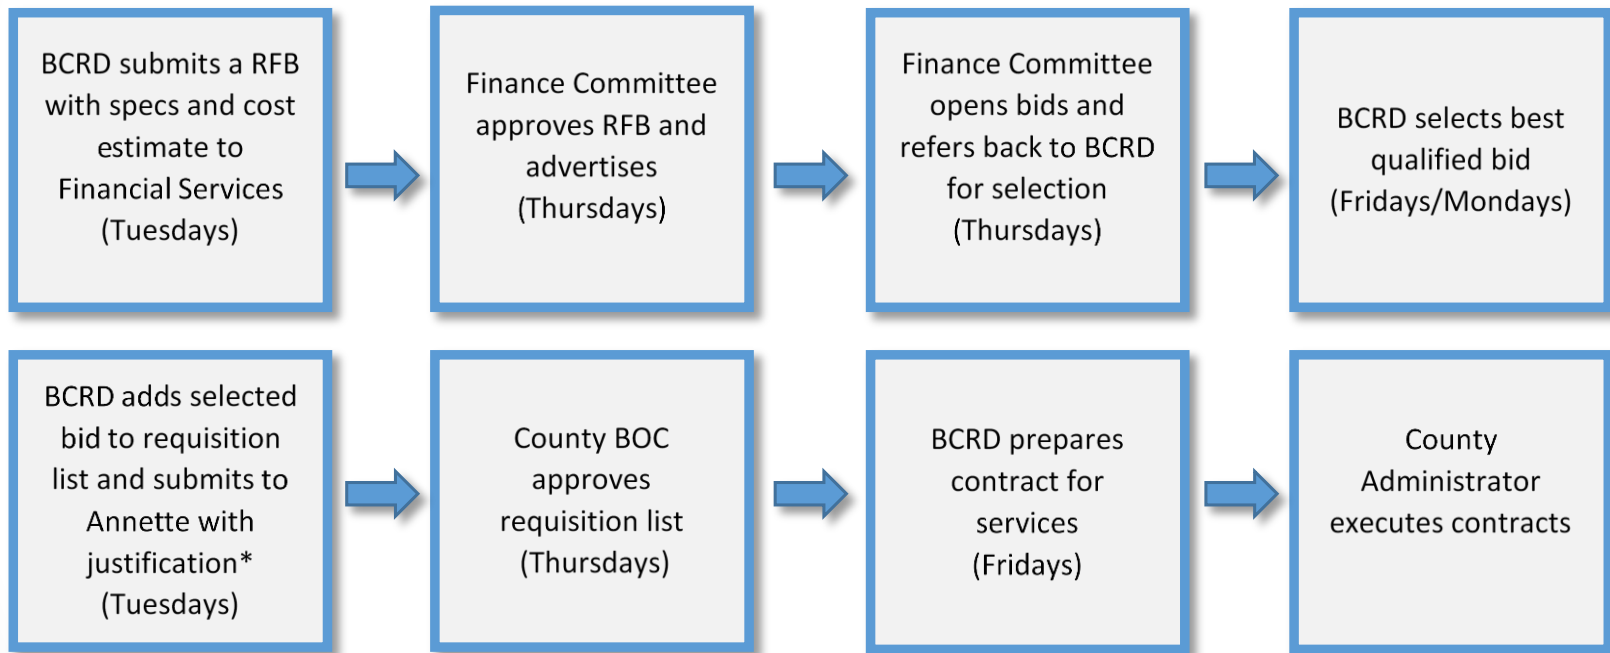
BCRD submits a RFB with specs and cost estimate to Financial Services (Tuesdays)

Finance Committee approves RFB and advertises (Thursdays)

Finance Committee opens bids and refers back to BCRD for selection (Thursdays)

BCRD selects best qualified bid (Fridays/Mondays)

BCRD adds selected bid to requisition list and submits to Annette with justification* (Tuesdays)

County BOC approves requisition list (Thursdays)

BCRD prepares contract for services (Fridays)

County Administrator executes contracts